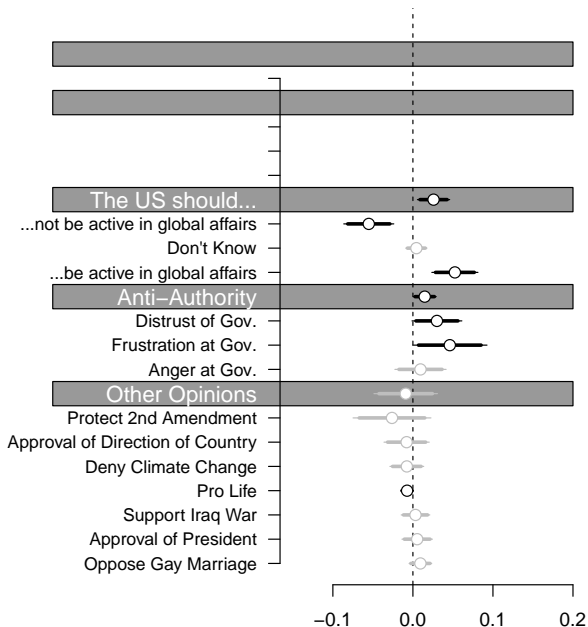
The US should...
...not be active in global affairs
Don't Know
...be active in global affairs
Anti−Authority
Distrust of Gov.
Frustration at Gov.
Anger at Gov.
Other Opinions
Protect 2nd Amendment
Approval of Direction of Country
Deny Climate Change
Pro Life
Support Iraq War
Approval of President
Oppose Gay Marriage

−0.1
0.0
0.1
0.2